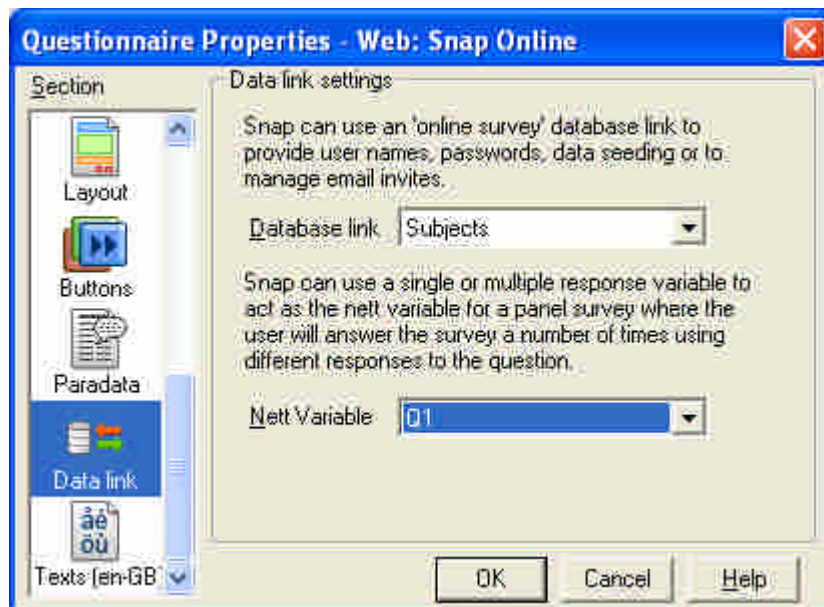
Questionnaire Properties - Web: Snap Online

Section

Layout

Buttons

Paradata

Data link

àé
öù

Texts (en-GB

Data link settings

Snap can use an 'online survey' database link to provide user names, passwords, data seeding or to manage email invites.

Database link | Subjects

Snap can use a single or multiple response variable to act as the nett variable for a panel survey where the user will answer the survey a number of times using different responses to the question.

Nett Variable | Q1

OK

Cancel

Help